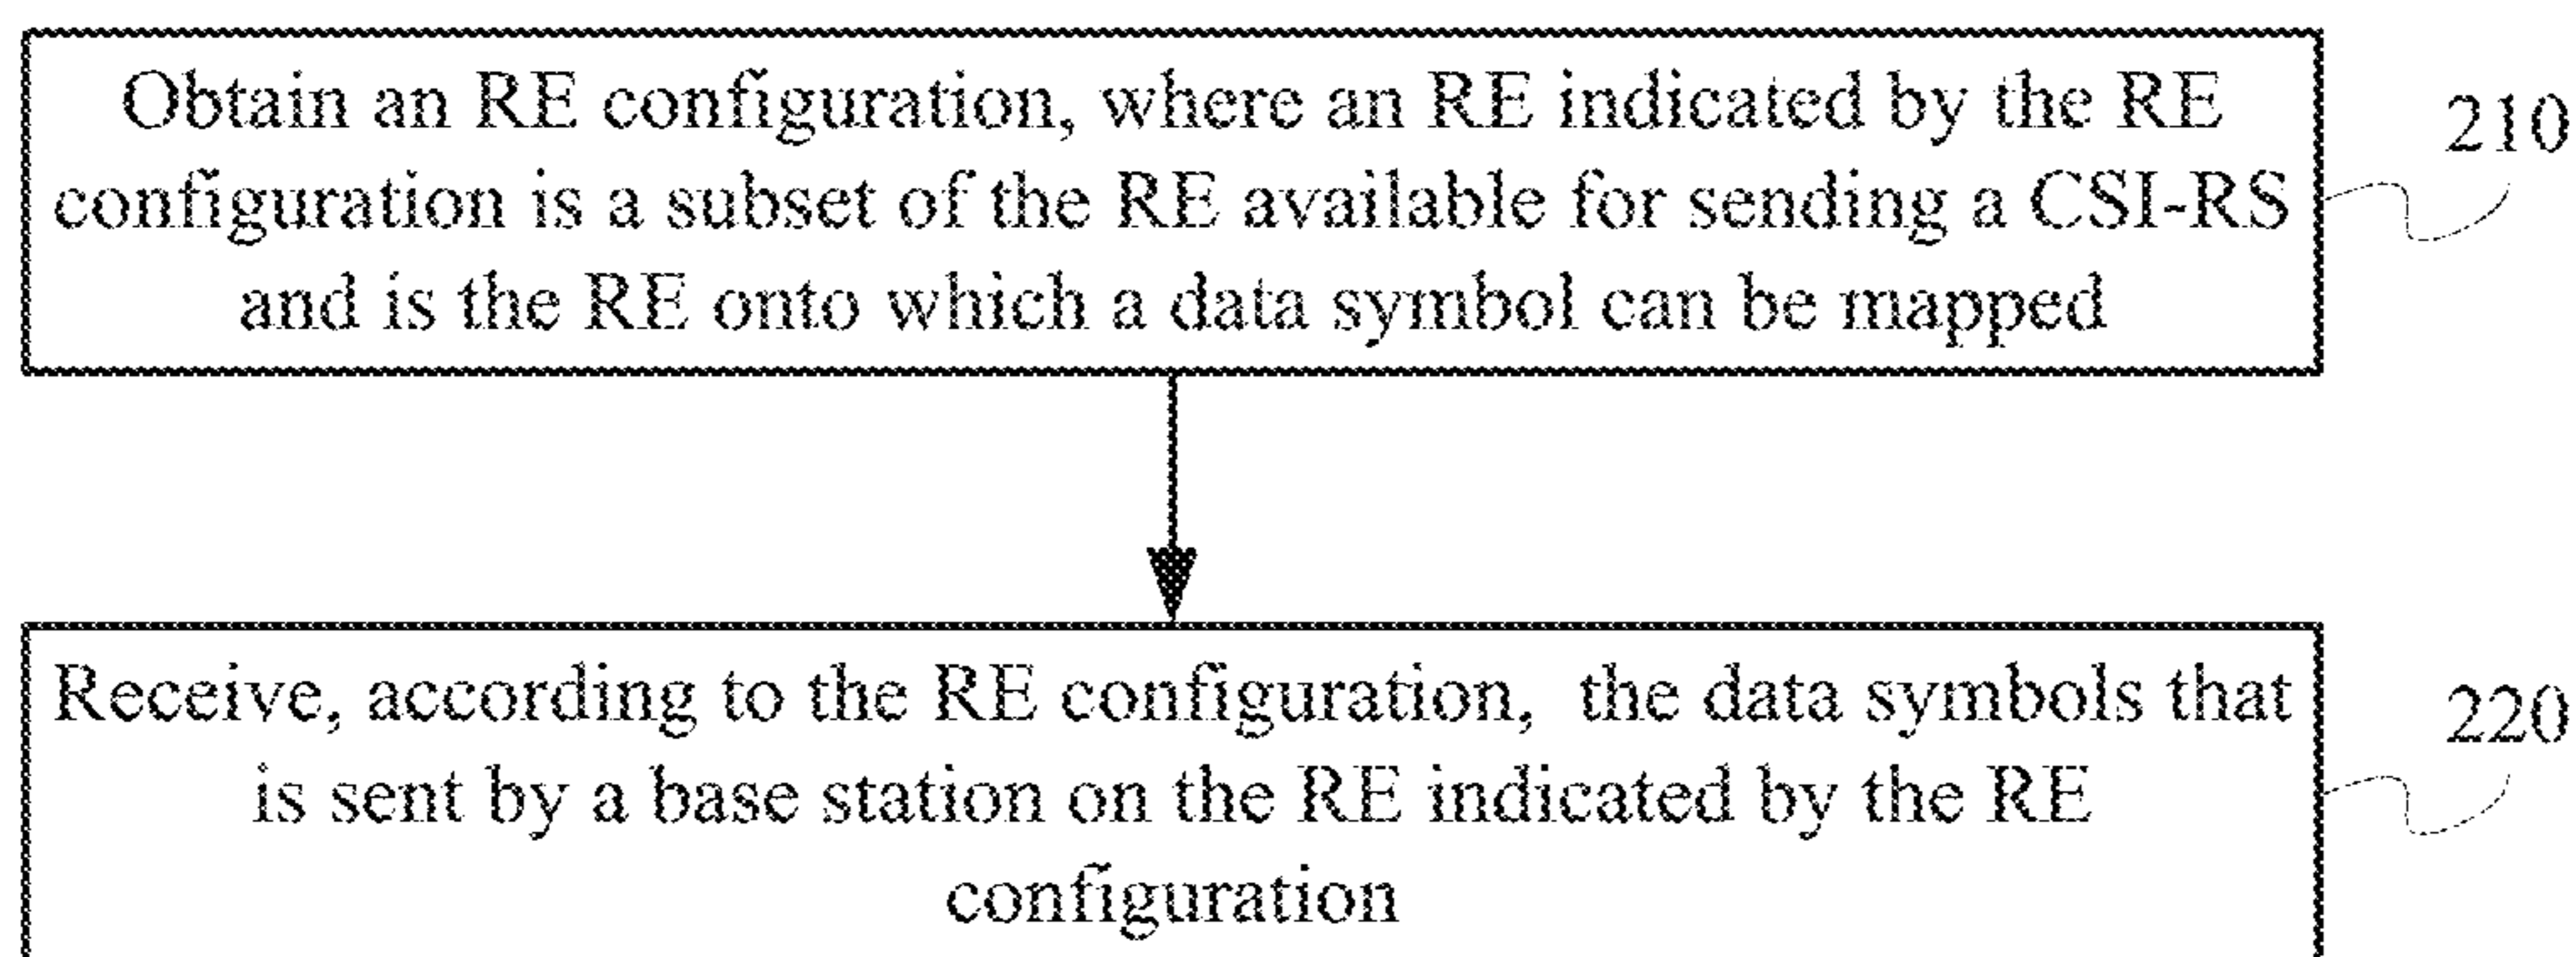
Obtain an RE configuration, where an RE indicated by the RE configuration is a subset of the RE available for sending a CSI-RS and is the RE onto which a data symbol can be mapped

210

Receive, according to the RE configuration, the data symbols that is sent by a base station on the RE indicated by the RE configuration

220